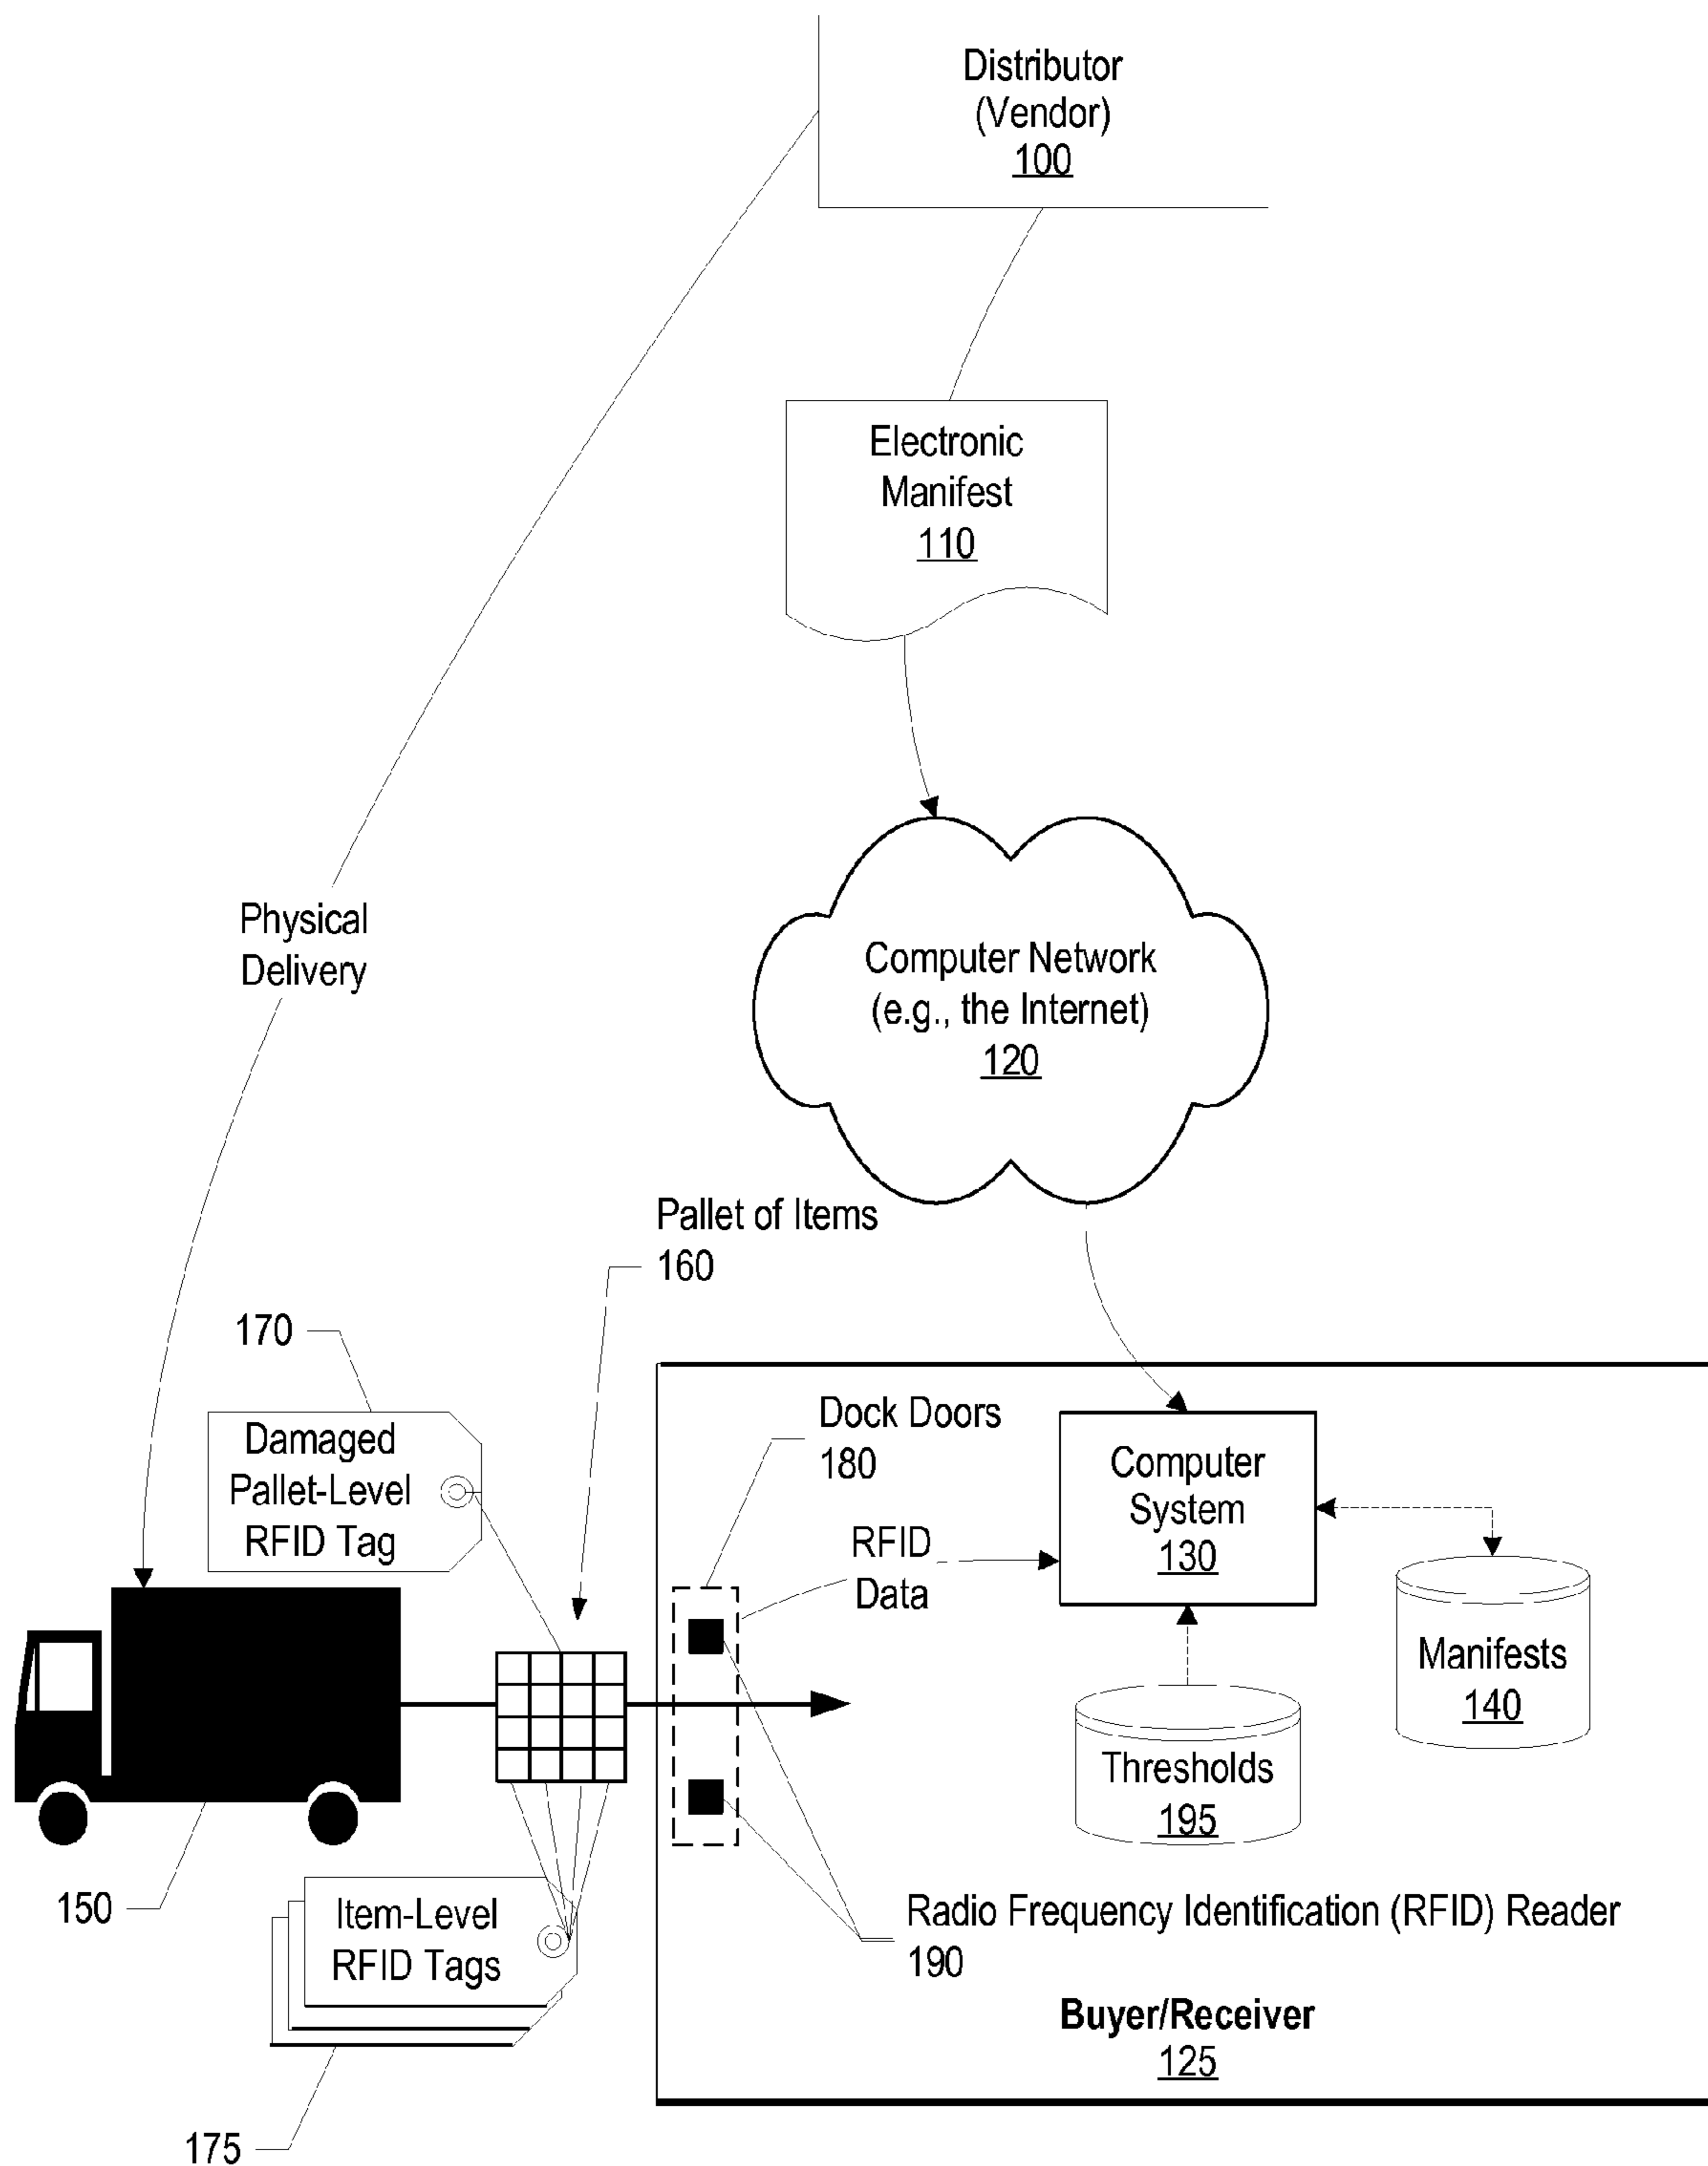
Distributor
(Vendor)
100

Electronic
Manifest
110

Physical
Delivery

Computer Network
(e.g., the Internet)
120

Pallet of Items
160

170

Damaged
Pallet-Level
RFID Tag

Dock Doors
180

Computer
System
130

RFID
Data

Manifests
140

Thresholds
195

150

Item-Level
RFID Tags

Radio Frequency Identification (RFID) Reader
190

**Buyer/Receiver**
125

175